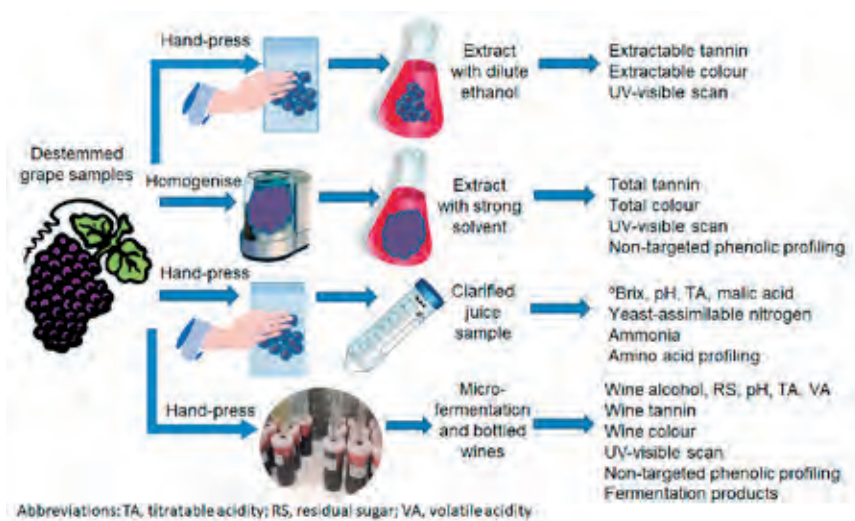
Destemmed grape samples

Hand-press

Extract with dilute ethanol

Extractable tannin
Extractable colour
UV-visible scan

Homogenise

Extract with strong solvent

Total tannin
Total colour
UV-visible scan
Non-targeted phenolic profiling

Hand-press

Clarified juice sample

°Brix, pH, TA, malic acid
Yeast-assimilable nitrogen
Ammonia
Amino acid profiling

Hand-press

Micro-fermentation and bottled wines

Wine alcohol, RS, pH, TA, VA
Wine tannin
Wine colour
UV-visible scan
Non-targeted phenolic profiling
Fermentation products

Abbreviations: TA, titratable acidity; RS, residual sugar; VA, volatile acidity